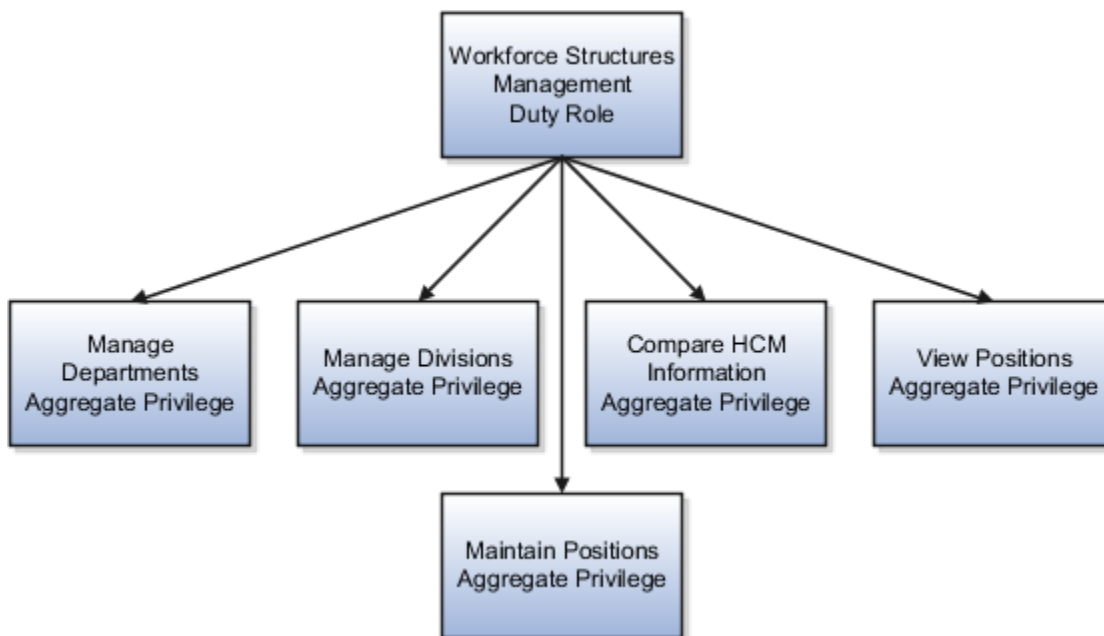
Workforce Structures Management Duty Role

Manage Departments Aggregate Privilege

Manage Divisions Aggregate Privilege

Compare HCM Information Aggregate Privilege

View Positions Aggregate Privilege

Maintain Positions Aggregate Privilege